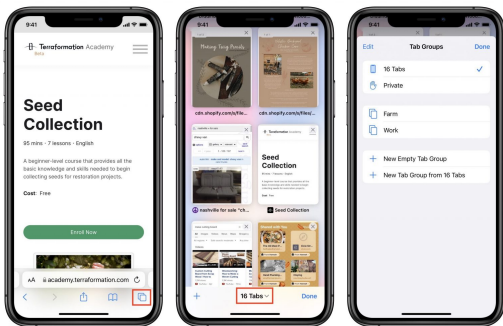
9:41

Terraformation Academy
Beta

Seed Collection

95 mins · 7 lessons · English

A beginner-level course that provides all the basic knowledge and skills needed to begin collecting seeds for restoration projects.

Cost: Free

Enroll Now

AA academy.terraformation.com

9:41

Making Twig Pencils

cdn.shopify.com/s/files/...

cdn.shopify.com/s/files/...

nashville for sale "cr...

Terraformation Academy

Seed Collection

Seed Collection

+ 16 Tabs Done

9:41

Edit Tab Groups Done

16 Tabs

Private

Farm

Work

New Empty Tab Group

New Tab Group from 16 Tabs